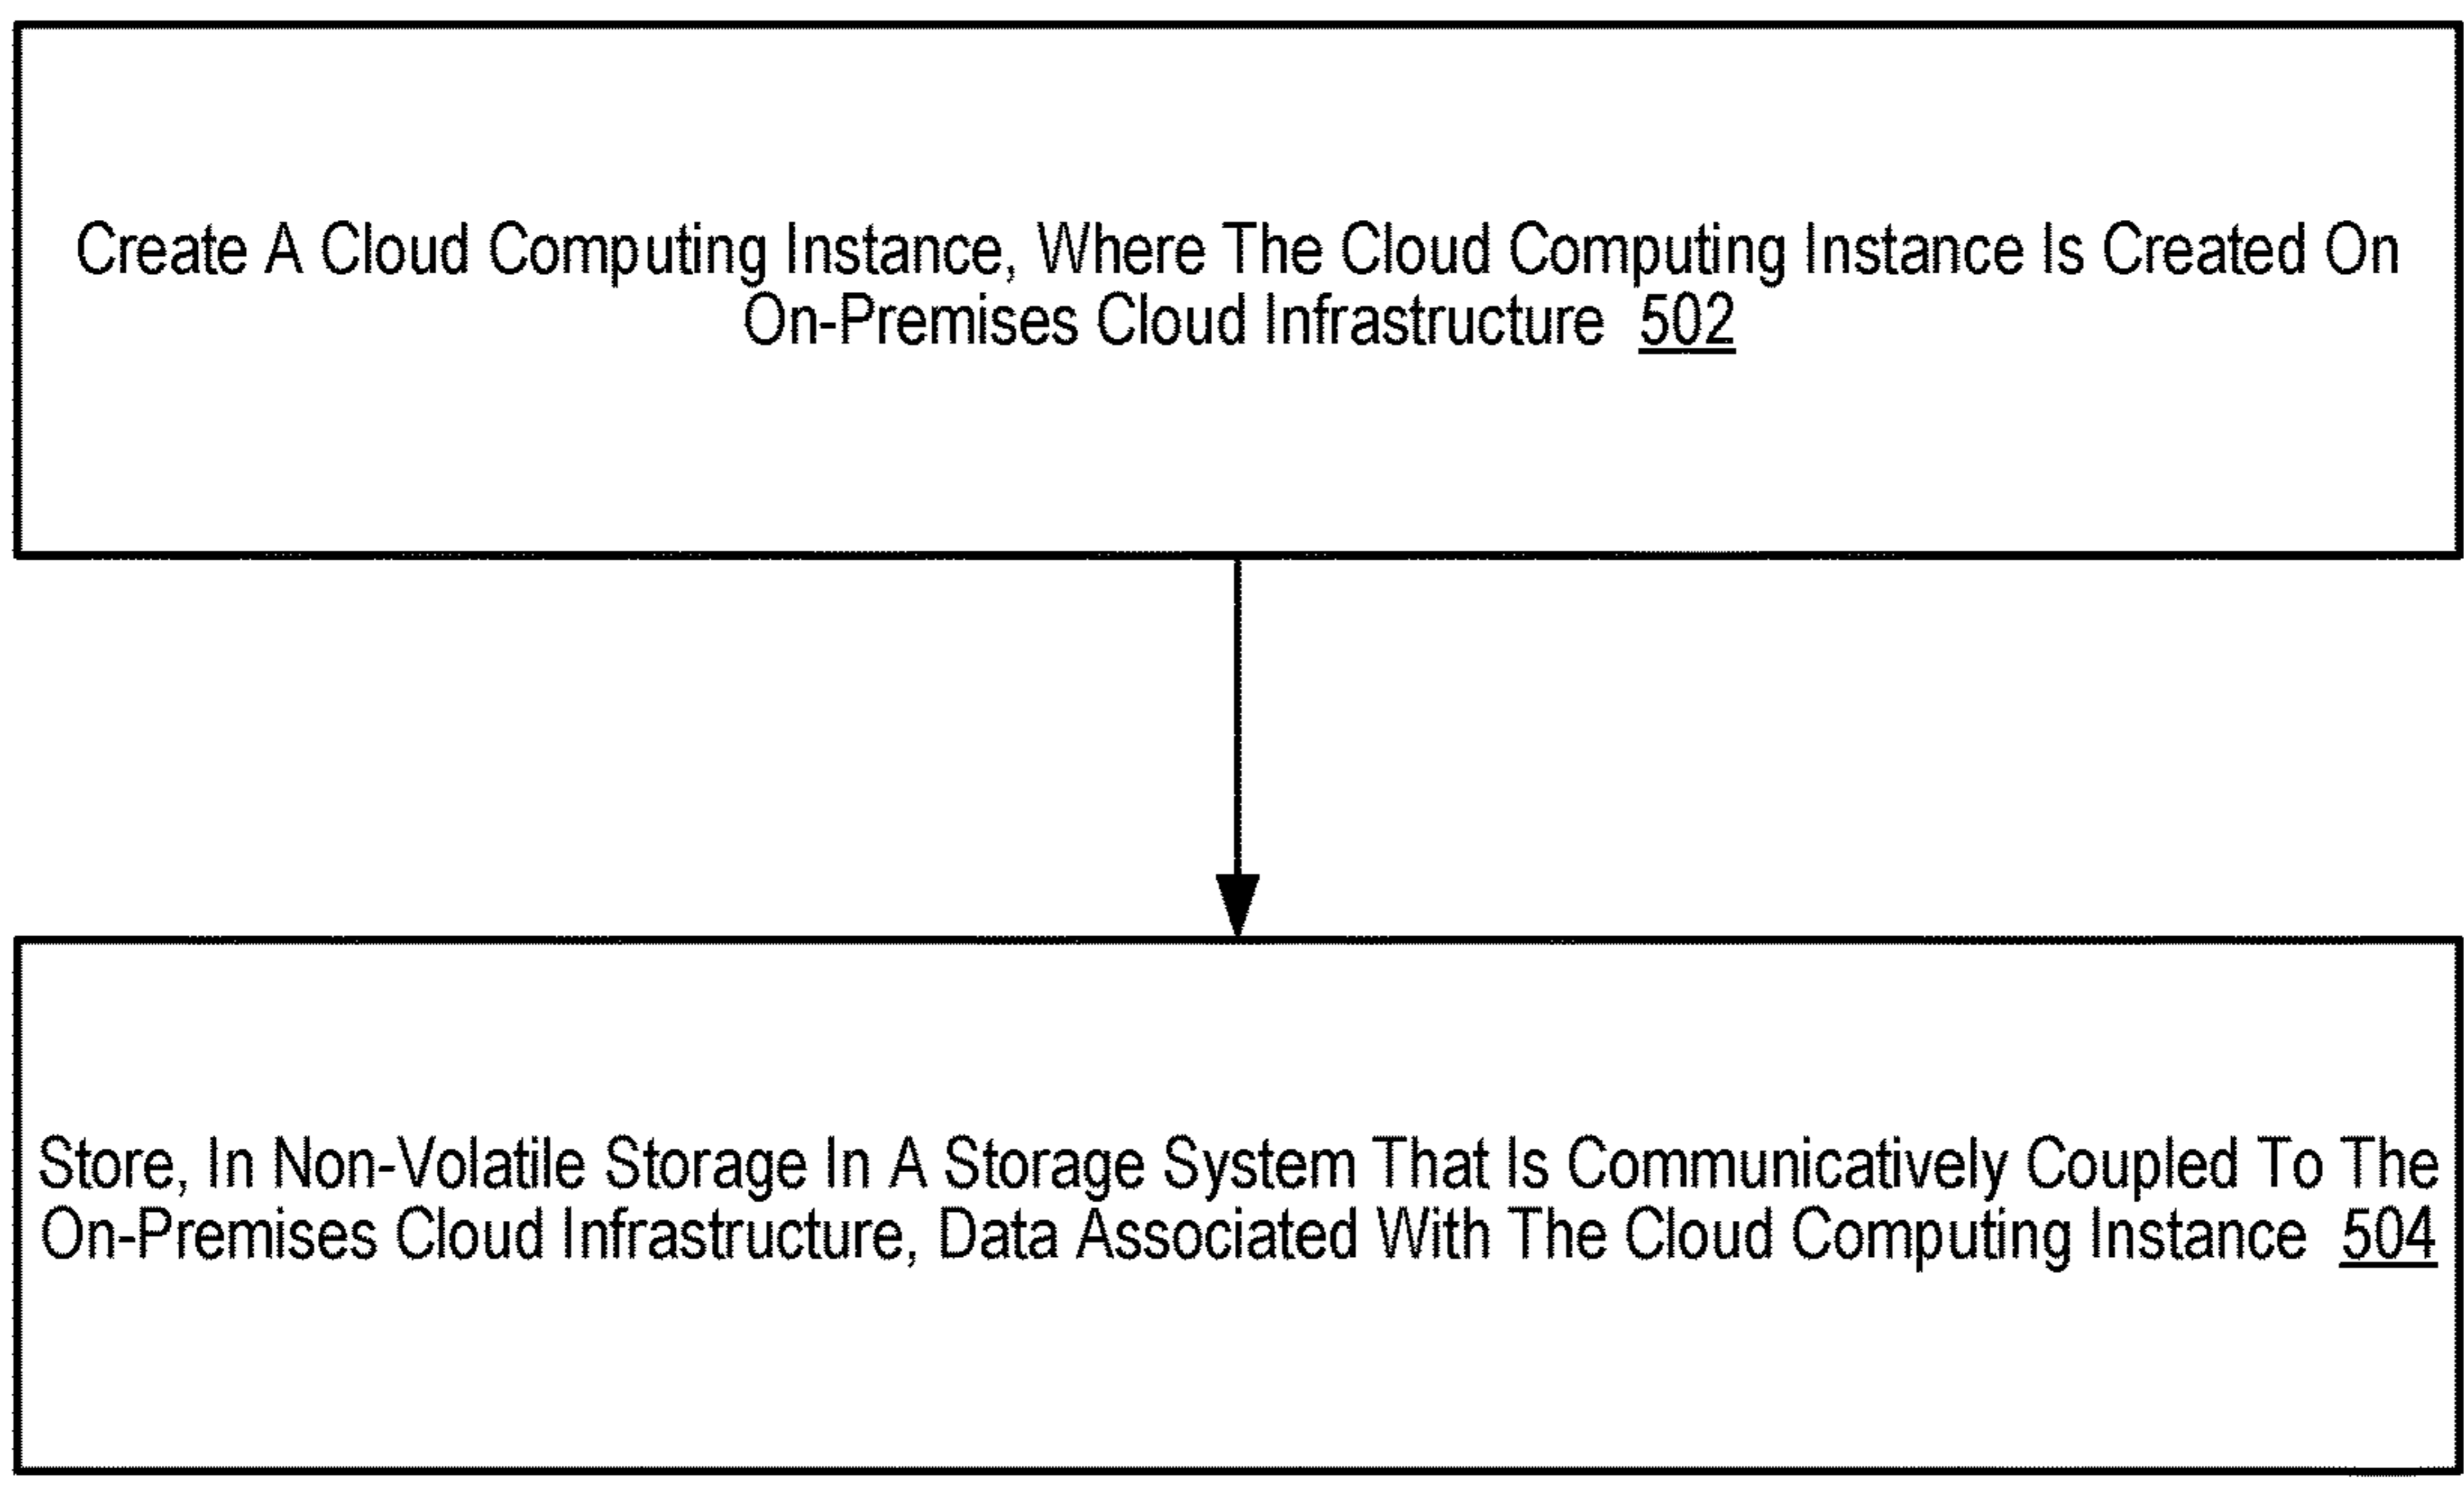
Create A Cloud Computing Instance, Where The Cloud Computing Instance Is Created On On-Premises Cloud Infrastructure 502

Store, In Non-Volatile Storage In A Storage System That Is Communicatively Coupled To The On-Premises Cloud Infrastructure, Data Associated With The Cloud Computing Instance 504